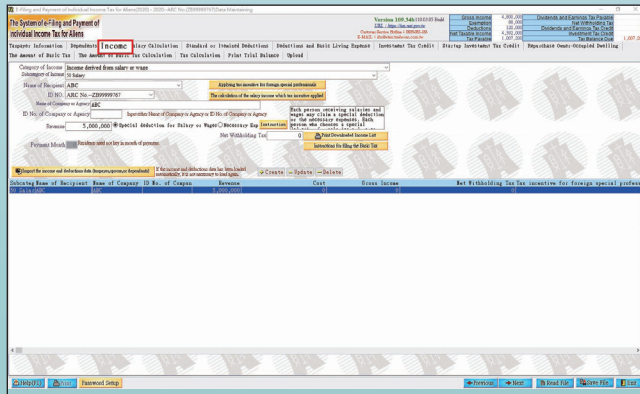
E-Filing and Payment of Individual Income Tax for Aliens(2020) - 2020 - ABC No.ZB99999787(Data Maintaining)

The System of e-Filing and Payment of Individual Income Tax for Aliens

Version 109.34b

URL : https://tax.nat.gov.tw

Customer Service Hotline : 0800-080-030

E-MAIL : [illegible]

| Gross Income | 4,800,000 |
|---|---|
| Exemption | 88,000 |
| Deductions | 120,000 |
| Net Taxable Income | 4,592,000 |
| Tax Payable | 1,007,200 |

| Dividends and Earnings Tax Payable | |
|---|---|
| Net Withholding Tax | |
| Dividends and Earnings Tax Credit | |
| Investment Tax Credit | |
| Tax Balance Due | 1,007,2 |

Taxpayer Information | Dependents | Income | Salary Calculation | Standard or Itemized Deductions | Deductions and Basic Living Expense | Investment Tax Credit | Startup Investment Tax Credit | Repurchase Owner-Occupied Dwelling

The Amount of Basic Tax | The Amount of Basic Tax Calculation | Tax Calculation | Print Total Balance | Upload

Category of Income: Income derived from salary or wage
Subcategory of Income: 50 Salary
Name of Recipient: ABC
Applying tax incentive for foreign special professionals
ID NO.: ABC No.--ZB99999787
The calculation of the salary income which tax incentive applied
Name of Company or Agency: ABC
ID No. of Company or Agency: 
Input either Name of Company or Agency or ID No. of Company or Agency
Revenue: 5,000,000
Special deduction for Salary or Wages
Necessary Exp
Instruction
Each person receiving salaries and wages may claim a special deduction or the necessary expenses. Each person who chooses a special
Net Withholding Tax: 0
Print Downloaded Income List
Instructions for filing the Basic Tax
Payment Month
Residents need not key in month of payment.
Import the income and deductions data (taxpayer,spouse,or dependents)
If the income and deductions data has been loaded automatically, it is not necessary to load again.
Create | Update | Delete

| Subcateg | Name of Recipient | Name of Company | ID No. of Compan | Revenue | Cost | Gross Income | Net Withholding Tax | Tax incentive for foreign special profess |
|---|---|---|---|---|---|---|---|---|
| 50 Sala | ABC | ABC | | 5,000,000 | | | | |

Help(F1) | Print | Password Setup | Previous | Next | Read File | Save File | End